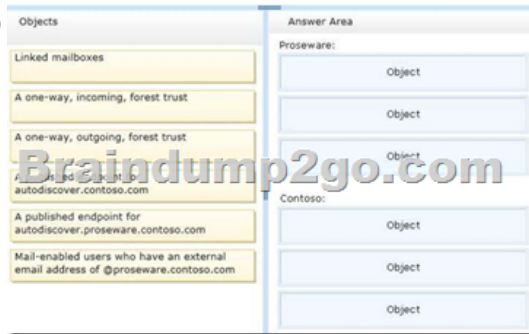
Objects

Linked mailboxes

A one-way, incoming, forest trust

A one-way, outgoing, forest trust

A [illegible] endpoint for autodiscover.contoso.com

A published endpoint for autodiscover.proseware.contoso.com

Mail-enabled users who have an external email address of @proseware.contoso.com

Answer Area

Proseware:

Object

Object

Object

Contoso:

Object

Object

Object

Braindump2go.com